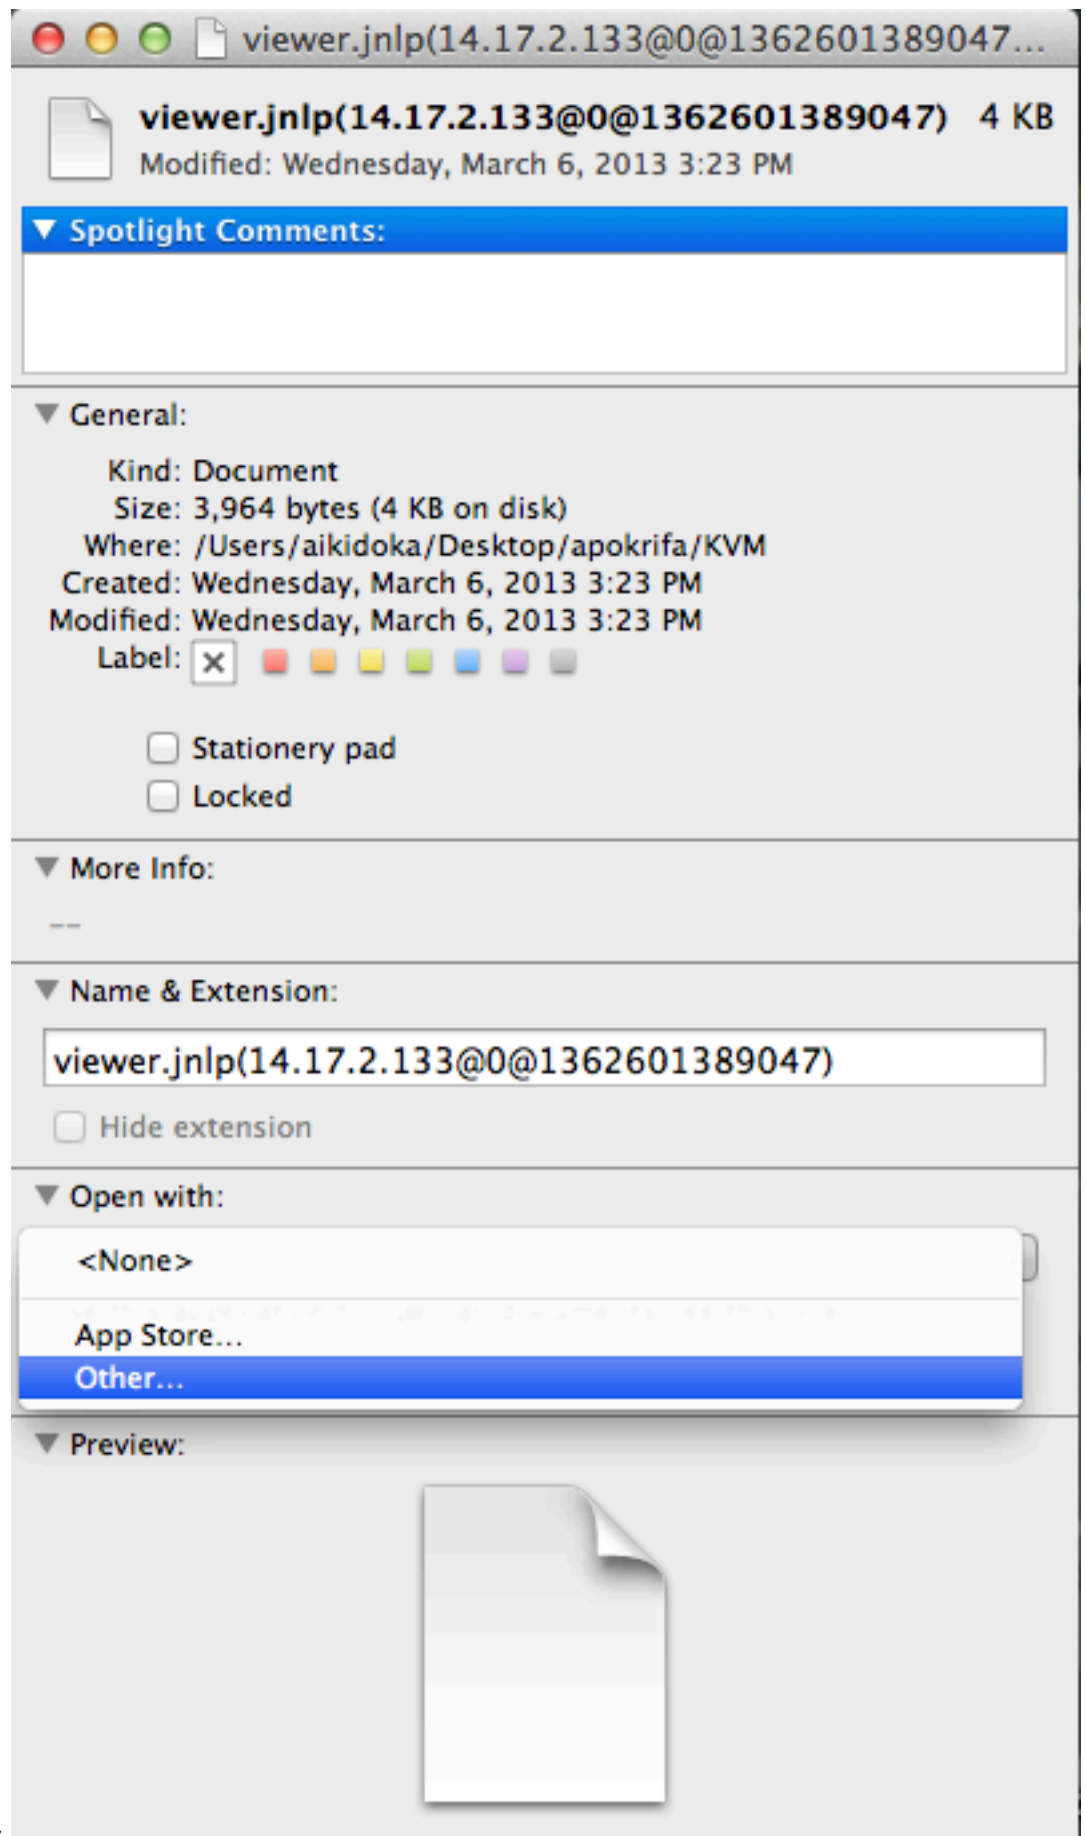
viewer.jnlp(14.17.2.133@0@1362601389047...

viewer.jnlp(14.17.2.133@0@1362601389047) 4 KB
Modified: Wednesday, March 6, 2013 3:23 PM

Spotlight Comments:

General:

Kind: Document
Size: 3,964 bytes (4 KB on disk)
Where: /Users/aikidoka/Desktop/apokrifa/KVM
Created: Wednesday, March 6, 2013 3:23 PM
Modified: Wednesday, March 6, 2013 3:23 PM
Label:

Stationery pad
Locked

More Info:

--

Name & Extension:

viewer.jnlp(14.17.2.133@0@1362601389047)

Hide extension

Open with:

<None>

App Store...
Other...

Preview: